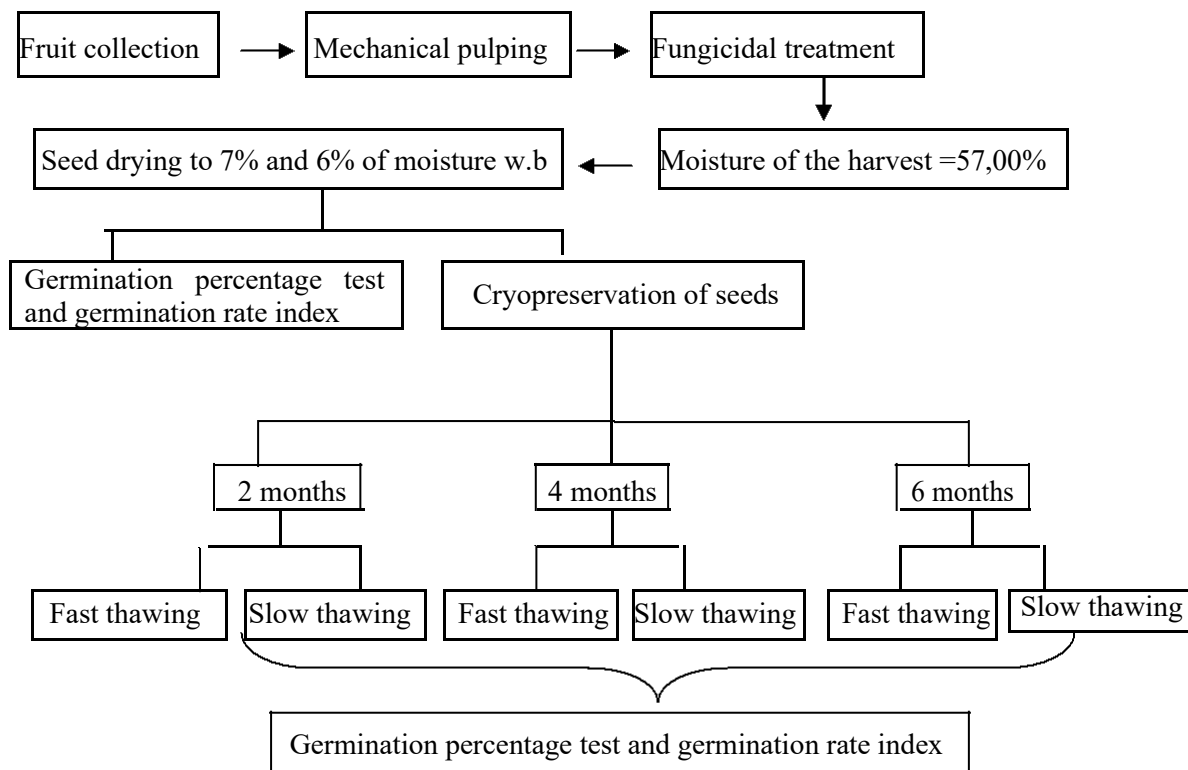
Fruit collection

Mechanical pulping

Fungicidal treatment

Moisture of the harvest =57,00%

Seed drying to 7% and 6% of moisture w.b

Germination percentage test and germination rate index

Cryopreservation of seeds

2 months

4 months

6 months

Fast thawing

Slow thawing

Fast thawing

Slow thawing

Fast thawing

Slow thawing

Germination percentage test and germination rate index